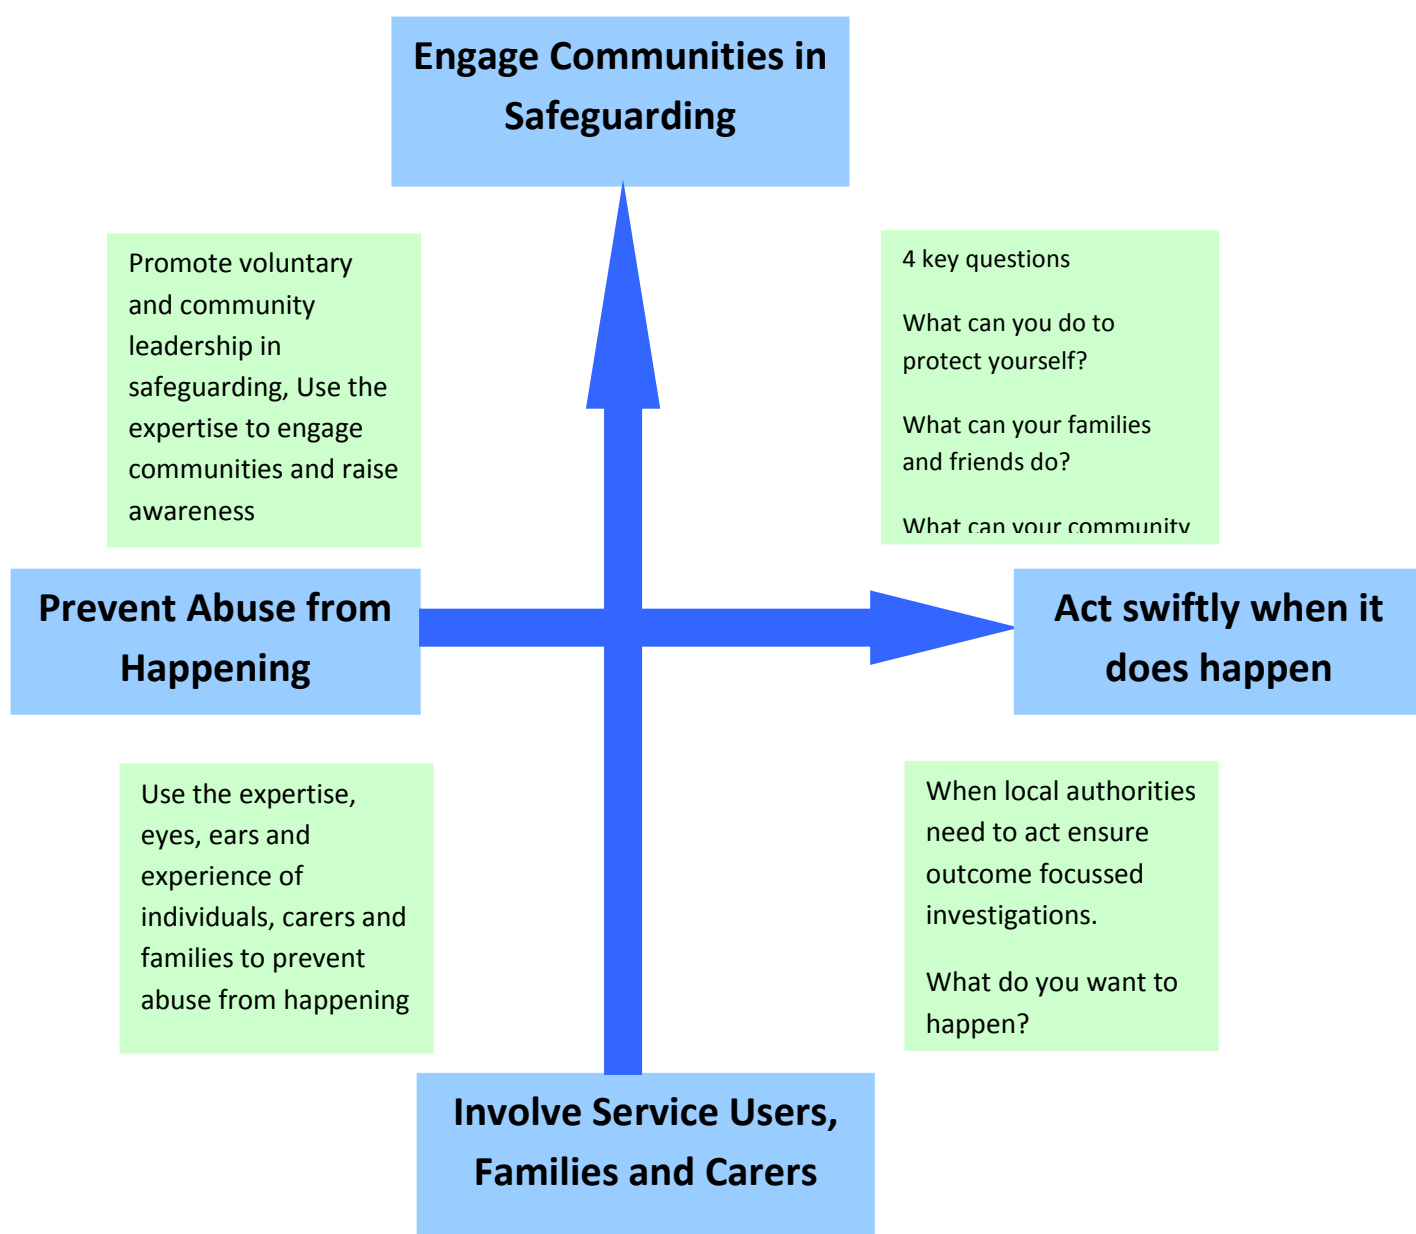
Engage Communities in Safeguarding

Promote voluntary and community leadership in safeguarding, Use the expertise to engage communities and raise awareness

4 key questions

What can you do to protect yourself?

What can your families and friends do?

What can your community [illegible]

Prevent Abuse from Happening

Act swiftly when it does happen

Use the expertise, eyes, ears and experience of individuals, carers and families to prevent abuse from happening

When local authorities need to act ensure outcome focussed investigations.

What do you want to happen?

Involve Service Users, Families and Carers